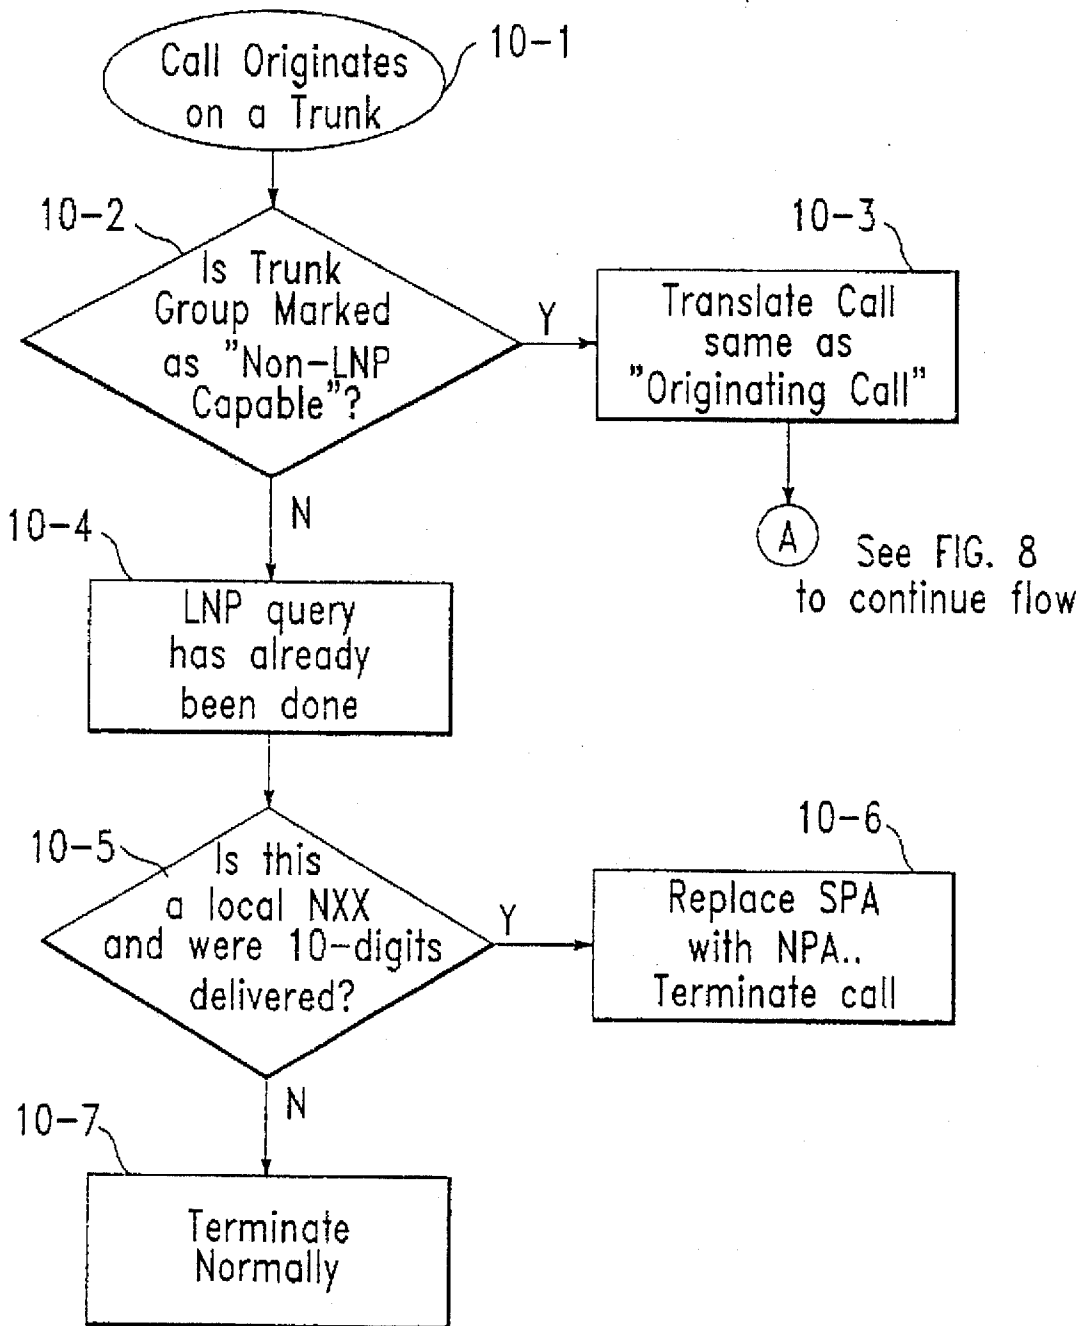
Call Originates on a Trunk
10-1

10-2
Is Trunk Group Marked as "Non-LNP Capable"?

Y

10-3
Translate Call same as "Originating Call"

A
See FIG. 8 to continue flow

N

10-4
LNP query has already been done

10-5
Is this a local NXX and were 10-digits delivered?

Y

10-6
Replace SPA with NPA.. Terminate call

N

10-7
Terminate Normally